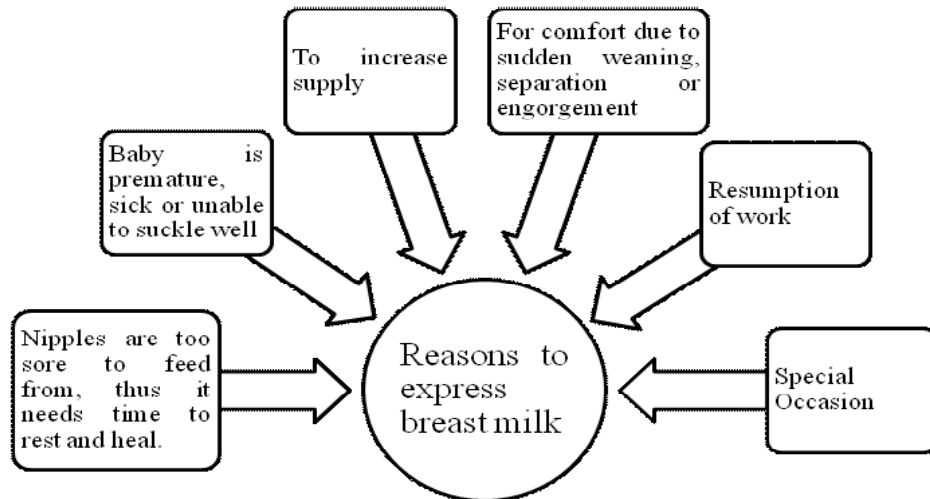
To increase supply

For comfort due to sudden weaning, separation or engorgement

Baby is premature, sick or unable to suckle well

Resumption of work

Nipples are too sore to feed from, thus it needs time to rest and heal.

Reasons to express breast milk

Special Occasion